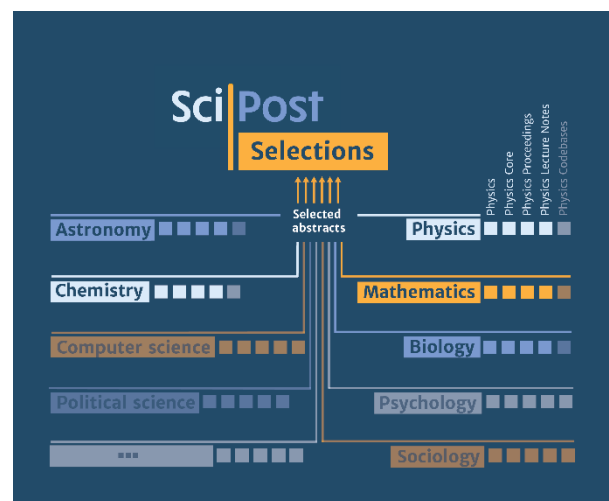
SciPost
Selections

Selected abstracts

Physics
Physics Core
Physics Proceedings
Physics Lecture Notes
Physics Codebases

Astronomy

Physics

Chemistry

Mathematics

Computer science

Biology

Political science

Psychology

...

Sociology